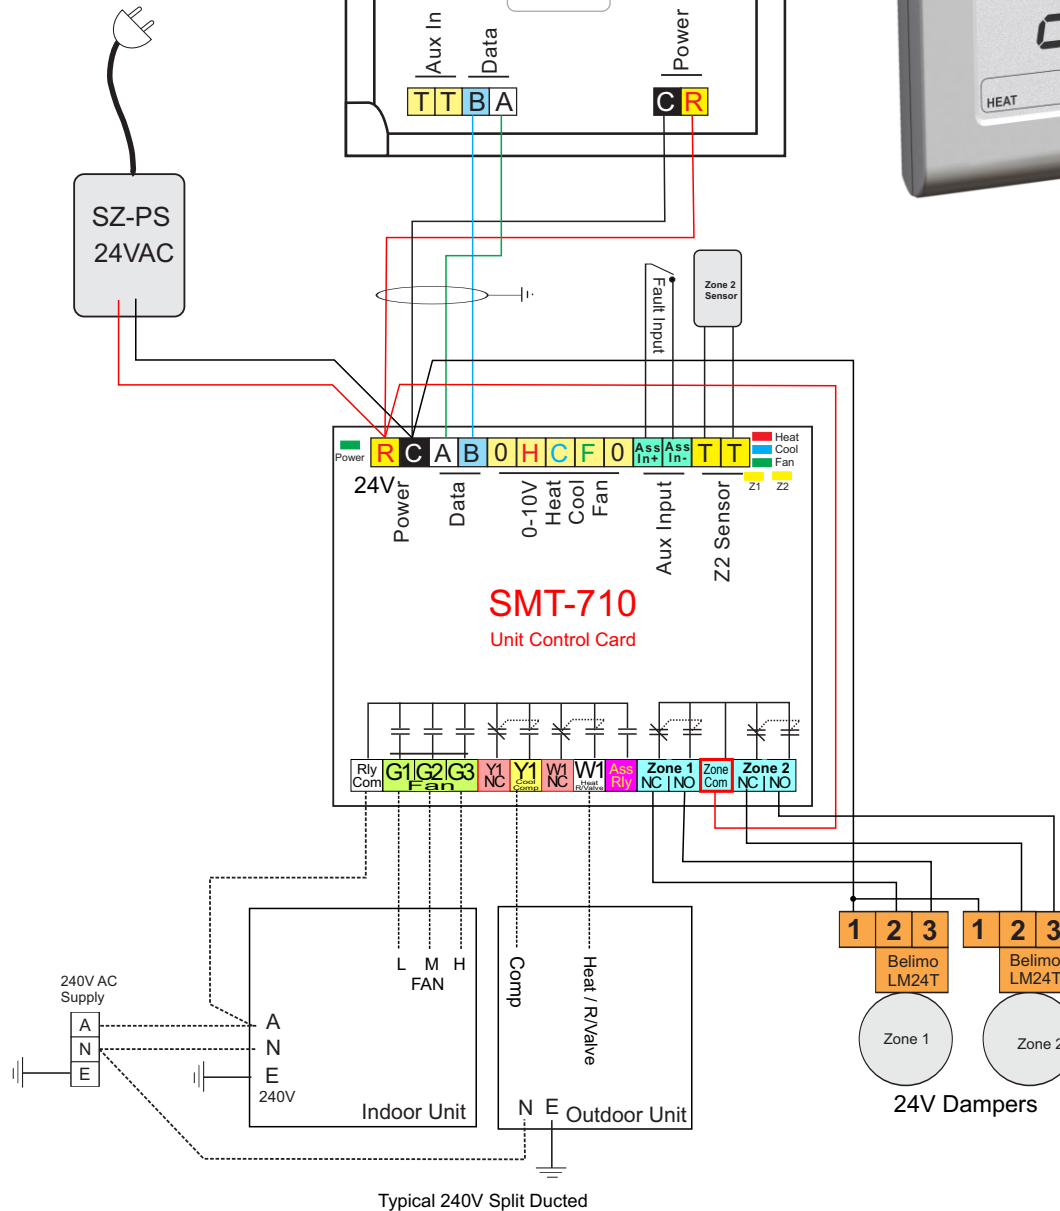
Aux In
Data
T T B A
Power
C R
HEAT
SZ-PS
24VAC
Fault Input
Zone 2 Sensor
Power
R C A B 0 H C F 0 Ass In+ Ass In- T T
Heat
Cool
Fan
Z1 Z2
24V
Power
Data
0-10V
Heat
Cool
Fan
Aux Input
Z2 Sensor
SMT-710
Unit Control Card
Rly Com
G1 G2 G3
Fan
Y1 NC
Y1 Cool Comp
W1 NC
W1 Heat R/Valve
Ass Rly
Zone 1 NC NO
Zone Com
Zone 2 NC NO
1 2 3
Belimo LM24T
Zone 1
1 2 3
Belimo LM24T
Zone 2
24V Dampers
240V AC Supply
A
N
E
L M H
FAN
A
N
E
240V
Indoor Unit
Comp
Heat / R/Valve
N E
Outdoor Unit
Typical 240V Split Ducted